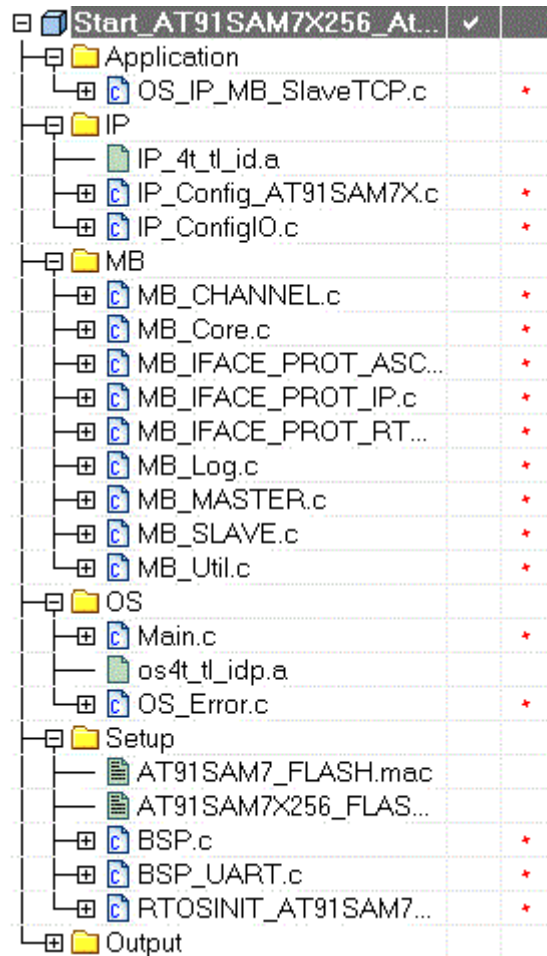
Start_AT91SAM7X256_At... ✓
Application
OS_IP_MB_SlaveTCP.c *
IP
IP_4t_tl_id.a
IP_Config_AT91SAM7X.c *
IP_ConfigIO.c *
MB
MB_CHANNEL.c *
MB_Core.c *
MB_IFACE_PROT_ASC... *
MB_IFACE_PROT_IP.c *
MB_IFACE_PROT_RT... *
MB_Log.c *
MB_MASTER.c *
MB_SLAVE.c *
MB_Util.c *
OS
Main.c *
os4t_tl_idp.a
OS_Error.c *
Setup
AT91SAM7_FLASH.mac
AT91SAM7X256_FLAS...
BSP.c *
BSP_UART.c *
RTOSINIT_AT91SAM7... *
Output